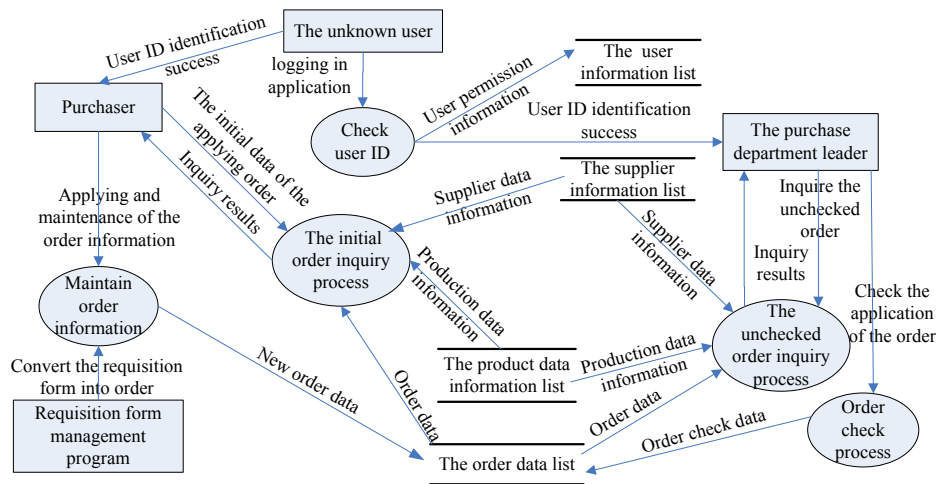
The unknown user

User ID identification success

logging in application

The user information list

Purchaser

The initial data of the applying order

Inquiry results

Check user ID

User permission information

User ID identification success

The purchase department leader

The supplier information list

Supplier data information

Applying and maintenance of the order information

The initial order inquiry process

Inquire the unchecked order

Inquiry results

Supplier data information

Maintain order information

Production data information

Check the application of the order

The unchecked order inquiry process

Convert the requisition form into order

New order data

The product data information list

Production data information

Requisition form management program

Order data

Order data

Order check data

Order check process

The order data list